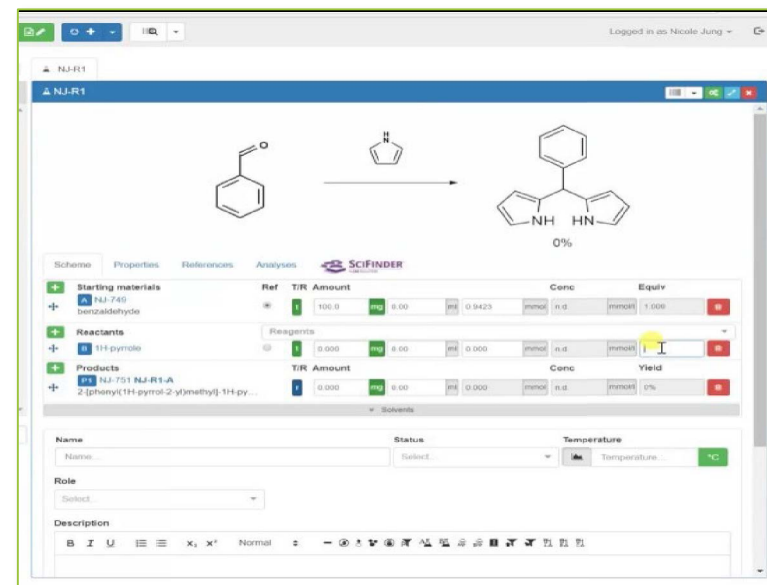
Logged in as Nicole Jung

NJ-R1

NJ-R1

O

N H

NH HN

0%

Scheme Properties References Analyses SCIFINDER

| | Starting materials | Ref | T/R | Amount | | | | | Conc | | Equiv | |
|---|---|---|---|---|---|---|---|---|---|---|---|---|
| + | A NJ-749 benzaldehyde | | t | 100.0 | mg | 0.00 | ml | 0.9425 | mmol | n.d | mmol | 1.000 |
| + | Reactants | Reagents | | | | | | | | | | |
| + | B 1H-pyrrole | | t | 0.000 | mg | 0.00 | ml | 0.000 | mmol | n.d | mmol | 1 |
| + | Products | | T/R | Amount | | | | | Conc | | Yield | |
| + | P1 NJ-751 NJ-R1-A 2-[phenyl(1H-pyrrol-2-yl)methyl]-1H-py... | | t | 0.000 | mg | 0.00 | ml | 0.000 | mmol | n.d | mmol | 0% |

Solvents

Name
Name...

Status
Select...

Temperature
Temperature... °C

Role
Select...

Description

B I U x₂ x² Normal